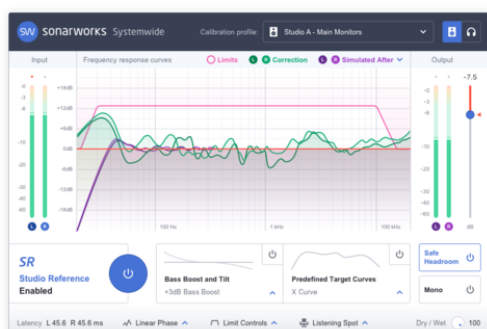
SW sonarworks Systemwide

Calibration profile: Studio A - Main Monitors

Input

Frequency response curves

Limits

L R Correction

L R Simulated After

Output

-7.5

+18dB
+12dB
+6dB
0dB
-6dB
-12dB
-18dB

100 Hz
1 kHz
10 kHz

-0
-3
-6
-10
-15
-20
-30
-40
-60

L R

dB

SR
Studio Reference
Enabled

Bass Boost and Tilt
+3dB Bass Boost

Predefined Target Curves
X Curve

Safe Headroom

Mono

Latency L 45.6 R 45.6 ms

Linear Phase

Limit Controls

Listening Spot

Dry / Wet 100